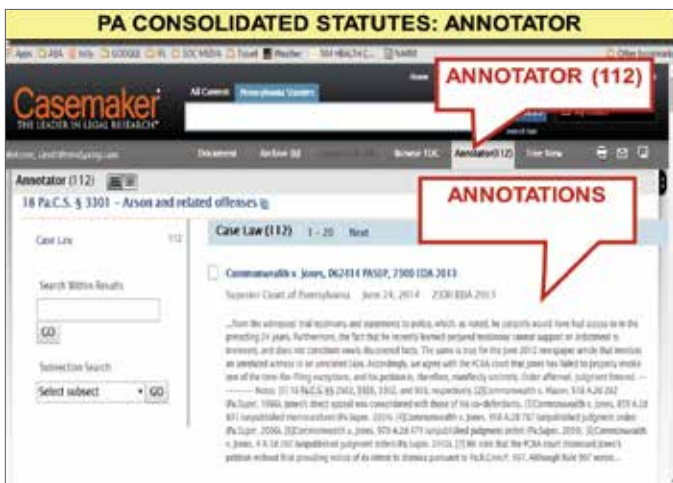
PA CONSOLIDATED STATUTES: ANNOTATOR

Apps ABA Info GOOGLE PA SOC MEDIA Travel Weather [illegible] NARM Other bookmarks

Casemaker
THE LEADER IN LEGAL RESEARCH

All Content Pennsylvania Statutes

ANNOTATOR (112)

Welcome, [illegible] Document Archive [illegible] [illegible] Browse TOC Annotator(112) Tree View

Annotator (112)

18 Pa.C.S. § 3301 – Arson and related offenses

ANNOTATIONS

Case Law 112

Case Law (112) 1 - 20 Next

Search Within Results

GO

Subsection Search

Select subsect GO

Commonwealth v. Jones, 062414 PASUP, 2300 EDA 2013

Superior Court of Pennsylvania June 24, 2014 2300 EDA 2013

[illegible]